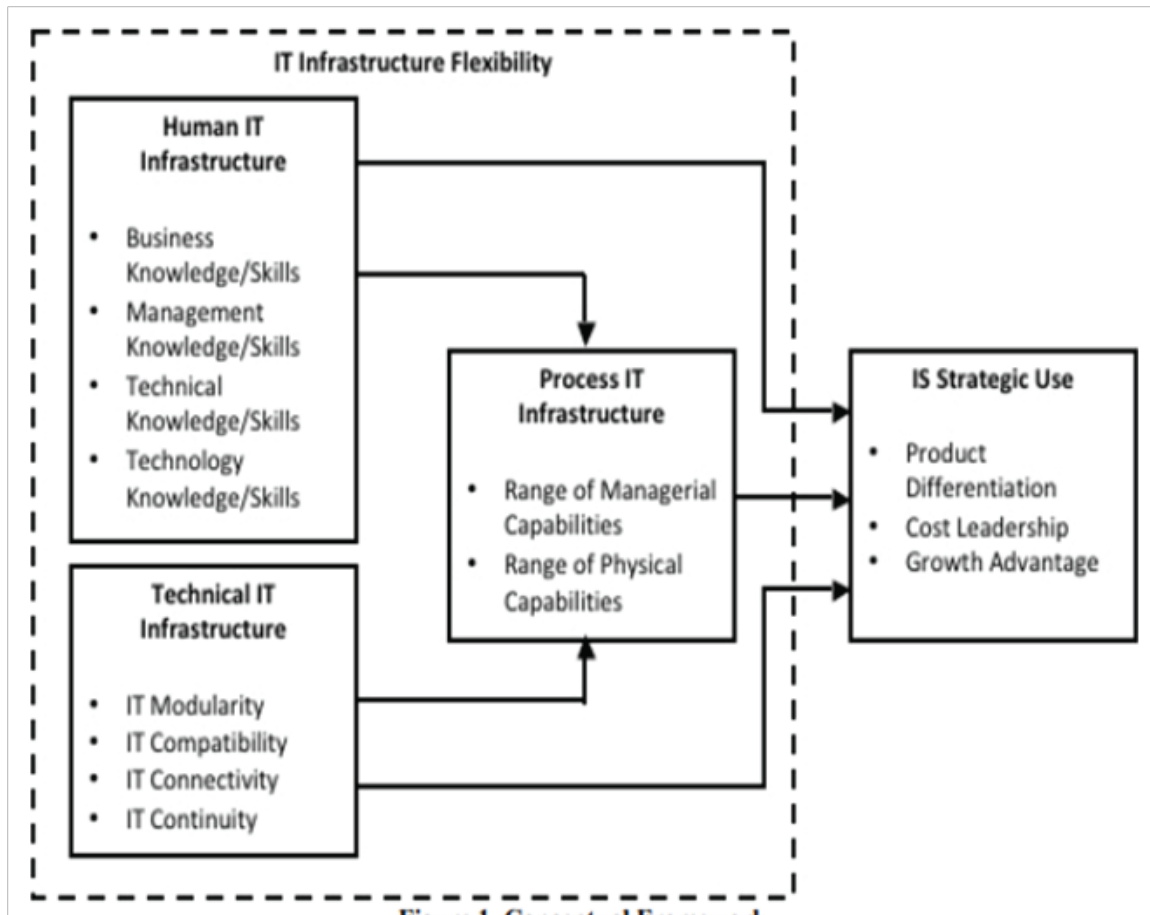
IT Infrastructure Flexibility

Human IT Infrastructure

- Business Knowledge/Skills
- Management Knowledge/Skills
- Technical Knowledge/Skills
- Technology Knowledge/Skills

Technical IT Infrastructure

- IT Modularity
- IT Compatibility
- IT Connectivity
- IT Continuity

Process IT Infrastructure

- Range of Managerial Capabilities
- Range of Physical Capabilities

IS Strategic Use

- Product Differentiation
- Cost Leadership
- Growth Advantage

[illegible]